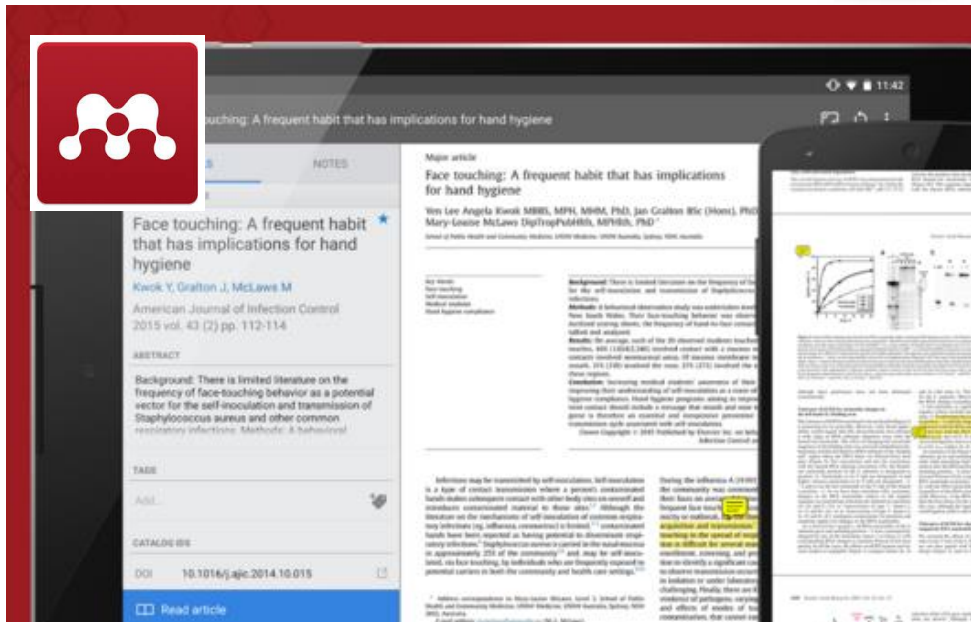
11:42

ouching: A frequent habit that has implications for hand hygiene

NOTES

Face touching: A frequent habit that has implications for hand hygiene

Kwok Y, Gralton J, McLaws M

American Journal of Infection Control 2015 vol. 43 (2) pp. 112-114

ABSTRACT

Background: There is limited literature on the frequency of face-touching behavior as a potential vector for the self-inoculation and transmission of Staphylococcus aureus and other common respiratory infections. Methods: A behavioral

TAGS

Add...

CATALOG IDS

DOI 10.1016/j.ajic.2014.10.015

Read article

Major article

Face touching: A frequent habit that has implications for hand hygiene

Yen Lee Angela Kwok MBBS, MPH, MHM, PhD, Jan Gralton BSc (Hons), PhD, Mary-Louise McLaws DipTropPubHlth, MPHlth, PhD

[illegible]